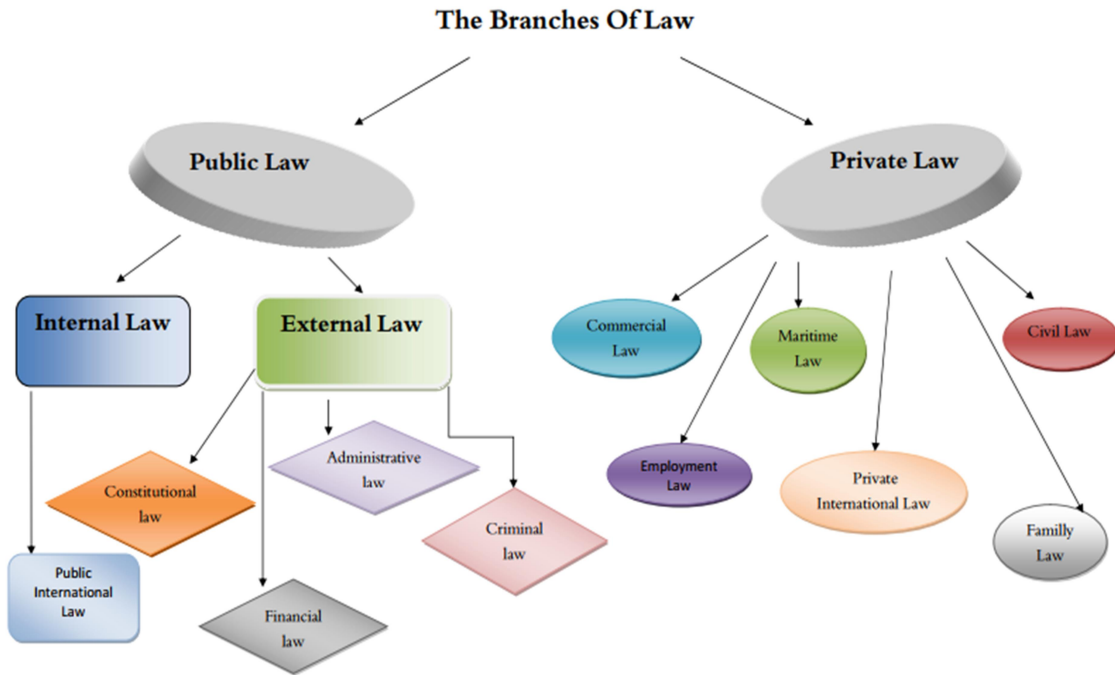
The Branches Of Law

Public Law

Private Law

Internal Law

External Law

Public International Law

Constitutional law

Administrative law

Criminal law

Financial law

Commercial Law

Maritime Law

Civil Law

Employment Law

Private International Law

Famiily Law